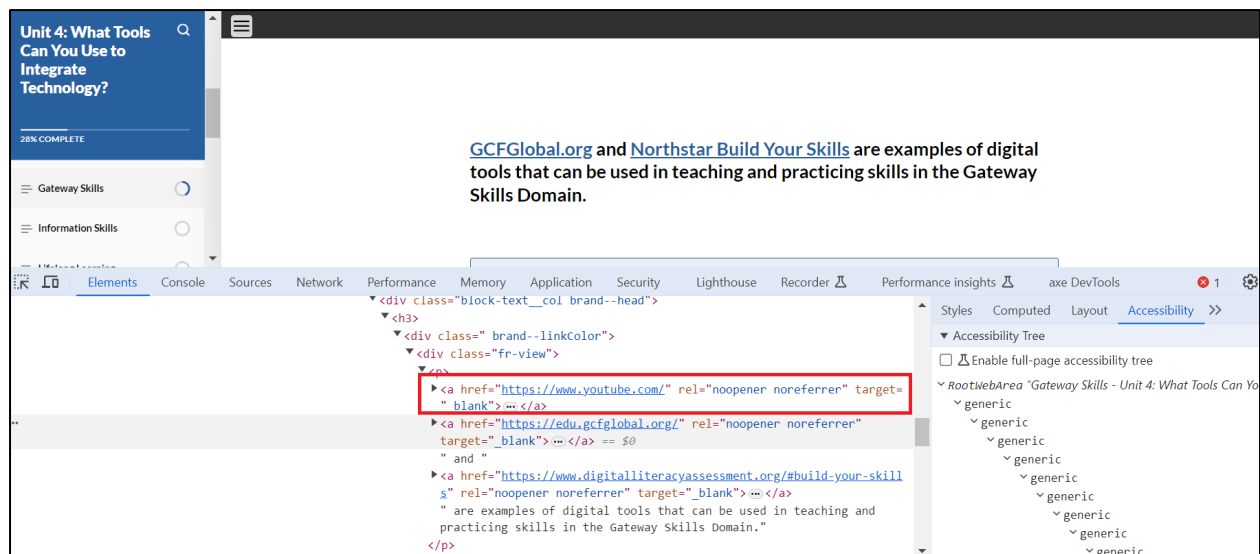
Unit 4: What Tools Can You Use to Integrate Technology?

28% COMPLETE

Gateway Skills

Information Skills

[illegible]

GCFGlobal.org and Northstar Build Your Skills are examples of digital tools that can be used in teaching and practicing skills in the Gateway Skills Domain.

Elements Console Sources Network Performance Memory Application Security Lighthouse Recorder Performance insights axe DevTools 1

<div class="block-text__col brand--head">
<h3>
<div class=" brand--linkColor">
<div class="fr-view">
<p>
<a href="https://www.youtube.com/" rel="noopener noreferrer" target="_blank"> ··· </a>
<a href="https://edu.gcfglobal.org/" rel="noopener noreferrer" target="_blank"> ··· </a> == $0
" and "
<a href="https://www.digitalliteracyassessment.org/#build-your-skills" rel="noopener noreferrer" target="_blank"> ··· </a>
" are examples of digital tools that can be used in teaching and practicing skills in the Gateway Skills Domain."
</p>

Styles Computed Layout Accessibility >>
Accessibility Tree
Enable full-page accessibility tree
RootWebArea "Gateway Skills - Unit 4: What Tools Can Yo
generic
generic
generic
generic
generic
generic
generic
generic
generic